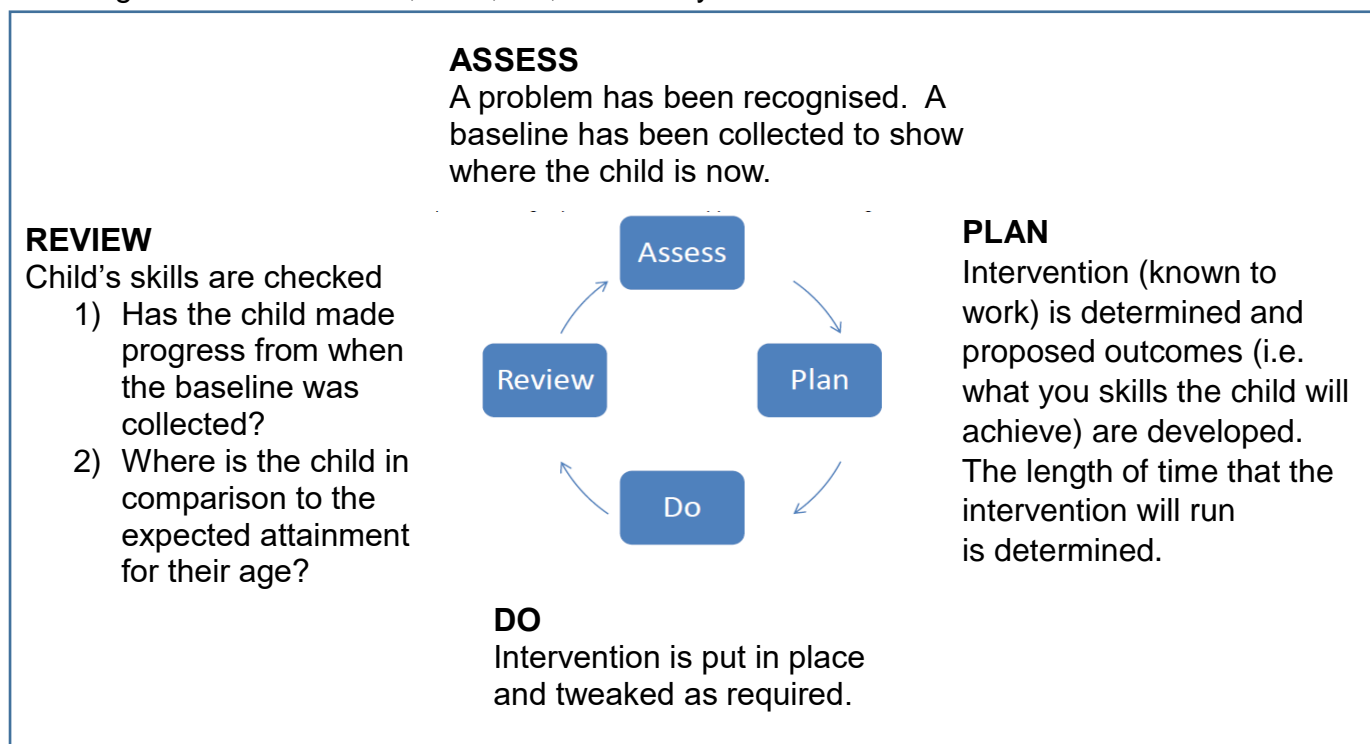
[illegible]

ASSESS
A problem has been recognised. A baseline has been collected to show where the child is now.

REVIEW
Child's skills are checked
1) Has the child made progress from when the baseline was collected?
2) Where is the child in comparison to the expected attainment for their age?

Assess

Plan

Do

Review

PLAN
Intervention (known to work) is determined and proposed outcomes (i.e. what you skills the child will achieve) are developed. The length of time that the intervention will run is determined.

DO
Intervention is put in place and tweaked as required.